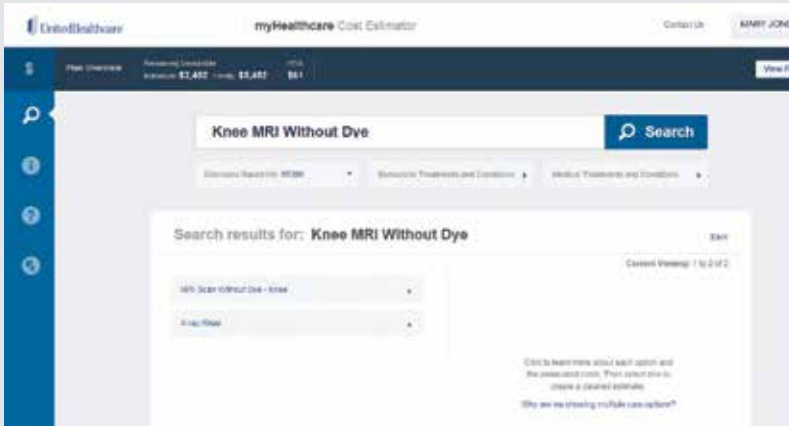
UnitedHealthcare

myHealthcare Cost Estimator

Contact Us

MARY JONE

Plan Overview

Remaining Deductible

$2,452

$5,452

HSA

$61

View P

Knee MRI Without Dye

Search

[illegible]

Behavioral Treatments and Conditions

Medical Treatments and Conditions

Search results for: Knee MRI Without Dye

Edit

Currently Viewing: 1 to 2 of 2

MRI Scan Without Dye - Knee

X-ray Read

Click to learn more about each option and the associated costs. Then select one to create a detailed estimate.

Why are we showing multiple care options?